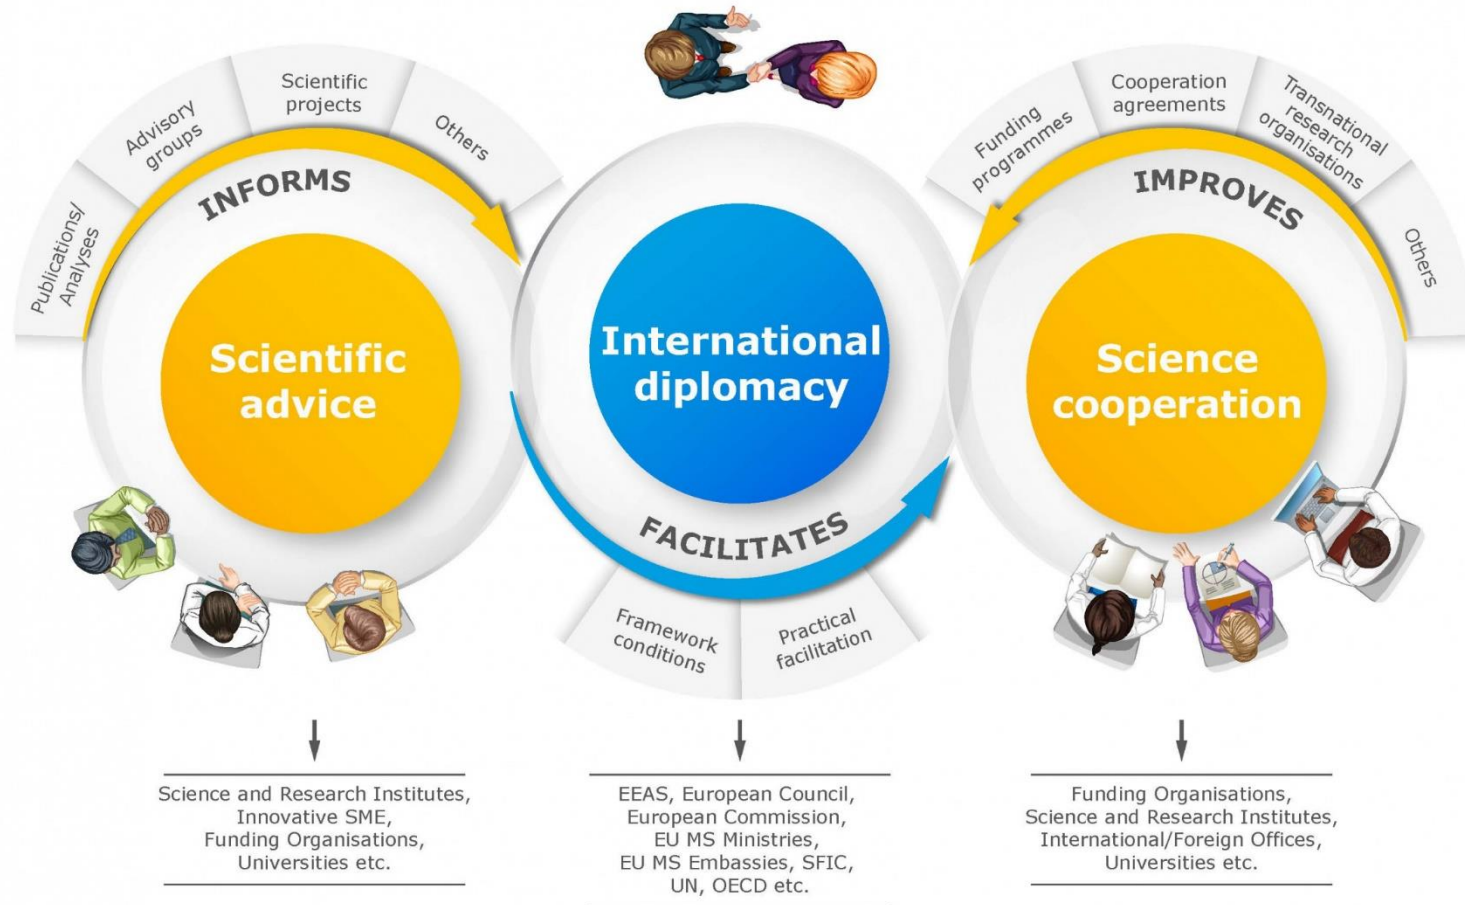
Publications/ Analyses

Advisory groups

Scientific projects

Others

INFORMS

Scientific advice

International diplomacy

FACILITATES

Framework conditions

Practical facilitation

Funding programmes

Cooperation agreements

Transnational research organisations

Others

IMPROVES

Science cooperation

Science and Research Institutes, Innovative SME, Funding Organisations, Universities etc.

EEAS, European Council, European Commission, EU MS Ministries, EU MS Embassies, SFIC, UN, OECD etc.

Funding Organisations, Science and Research Institutes, International/Foreign Offices, Universities etc.